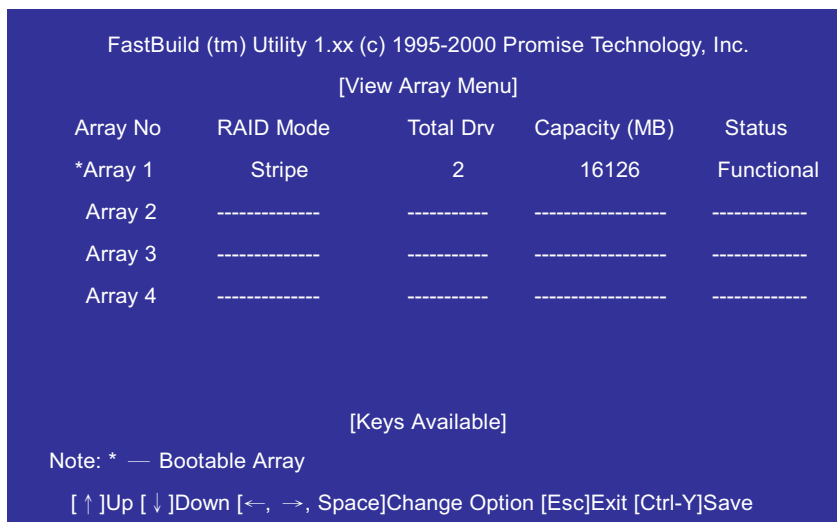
FastBuild (tm) Utility 1.xx (c) 1995-2000 Promise Technology, Inc.

[View Array Menu]

| Array No | RAID Mode | Total Drv | Capacity (MB) | Status |
|---|---|---|---|---|
| *Array 1 | Stripe | 2 | 16126 | Functional |
| Array 2 | ------------- | ----------- | ----------------- | ------------ |
| Array 3 | ------------- | ----------- | ----------------- | ------------ |
| Array 4 | ------------- | ----------- | ----------------- | ------------ |

[Keys Available]

Note: * — Bootable Array

[ ↑ ]Up [ ↓ ]Down [←, →, Space]Change Option [Esc]Exit [Ctrl-Y]Save